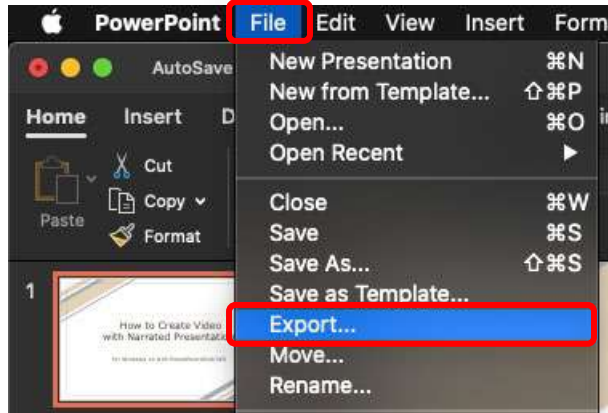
PowerPoint File Edit View Insert Form

AutoSave

Home Insert D

Cut
Copy
Paste Format

1

How to Create Video with Narrated Presentation

New Presentation ⌘N
New from Template... ⇧⌘P
Open... ⌘O
Open Recent ▶

Close ⌘W
Save ⌘S
Save As... ⇧⌘S
Save as Template...
Export...
Move...
Rename...